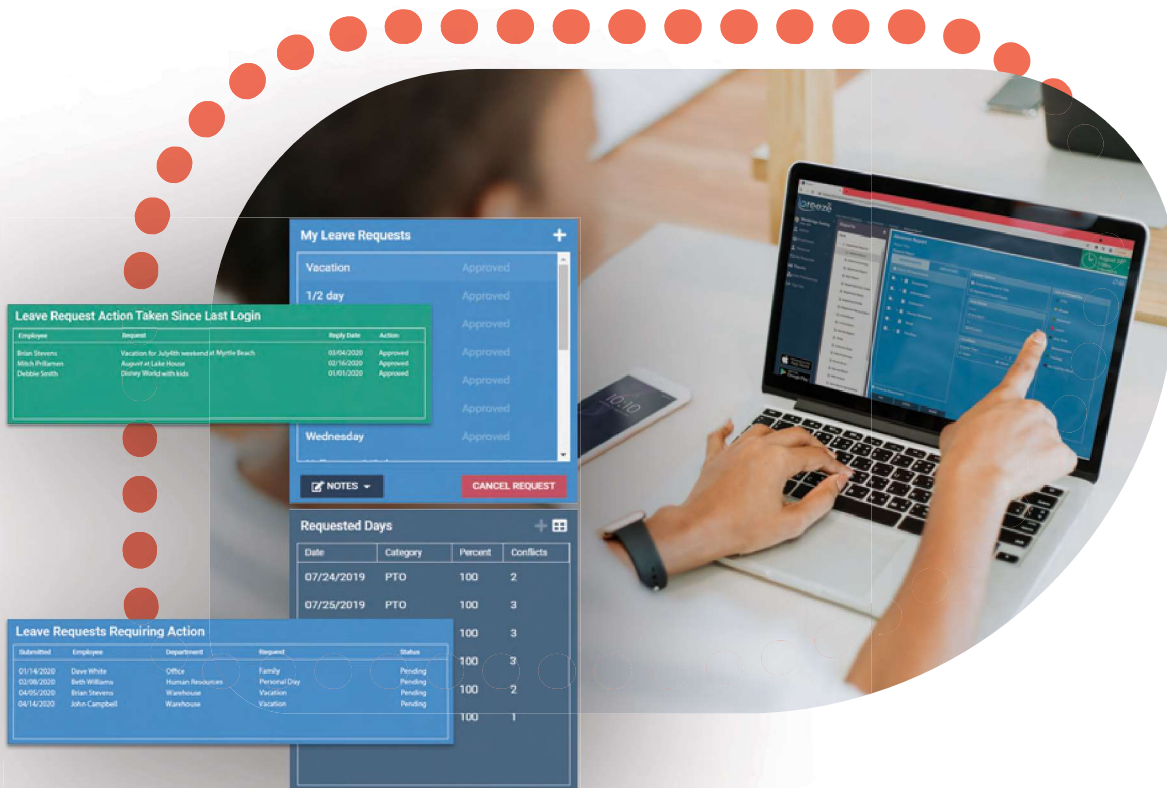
My Leave Requests

| | |
|---|---|
| Vacation | Approved |
| 1/2 day | Approved |
| | Approved |
| | Approved |
| | Approved |
| | Approved |
| Wednesday | Approved |

NOTES

CANCEL REQUEST

Leave Request Action Taken Since Last Login

| Employee | Request | Reply Date | Action |
|---|---|---|---|
| Brian Stevens | Vacation for July4th weekend at Myrtle Beach | 03/04/2020 | Approved |
| Mitch Prillaman | August at Lake House | 02/16/2020 | Approved |
| Debbie Smith | Disney World with kids | 01/01/2020 | Approved |

Requested Days

| Date | Category | Percent | Conflicts |
|---|---|---|---|
| 07/24/2019 | PTO | 100 | 2 |
| 07/25/2019 | PTO | 100 | 3 |
| | | 100 | 3 |
| | | 100 | 3 |
| | | 100 | 2 |
| | | 100 | 1 |

Leave Requests Requiring Action

| Submitted | Employee | Department | Request | Status |
|---|---|---|---|---|
| 01/14/2020 | Dave White | Office | Family | Pending |
| 02/08/2020 | Beth Williams | Human Resources | Personal Day | Pending |
| 04/05/2020 | Brian Stevens | Warehouse | Vacation | Pending |
| 04/14/2020 | John Campbell | Warehouse | Vacation | Pending |

10:10

Breeze